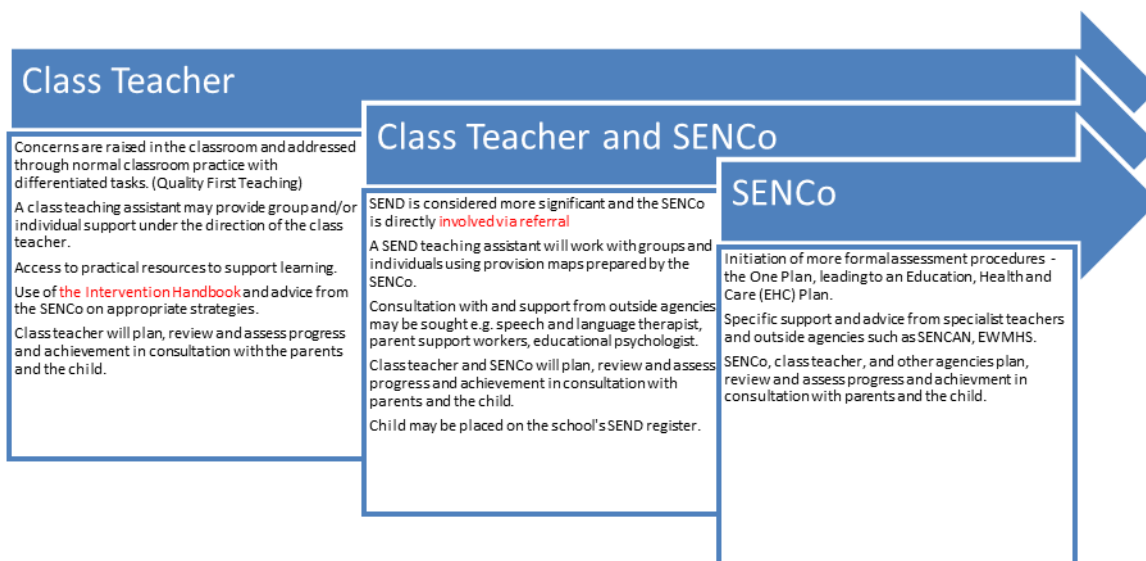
Class Teacher

Concerns are raised in the classroom and addressed through normal classroom practice with differentiated tasks. (Quality First Teaching)

A class teaching assistant may provide group and/or individual support under the direction of the class teacher.

Access to practical resources to support learning.

Use of the Intervention Handbook and advice from the SENCo on appropriate strategies.

Class teacher will plan, review and assess progress and achievement in consultation with the parents and the child.

Class Teacher and SENCo

SEND is considered more significant and the SENCo is directly involved via referral

A SEND teaching assistant will work with groups and individuals using provision maps prepared by the SENCo.

Consultation with and support from outside agencies may be sought e.g. speech and language therapist, parent support workers, educational psychologist.

Class teacher and SENCo will plan, review and assess progress and achievement in consultation with parents and the child.

Child may be placed on the school's SEND register.

SENCo

Initiation of more formal assessment procedures - the One Plan, leading to an Education, Health and Care (EHC) Plan.

Specific support and advice from specialist teachers and outside agencies such as SENCAN, EWMHS.

SENCo, class teacher, and other agencies plan, review and assess progress and achievment in consultation with parents and the child.